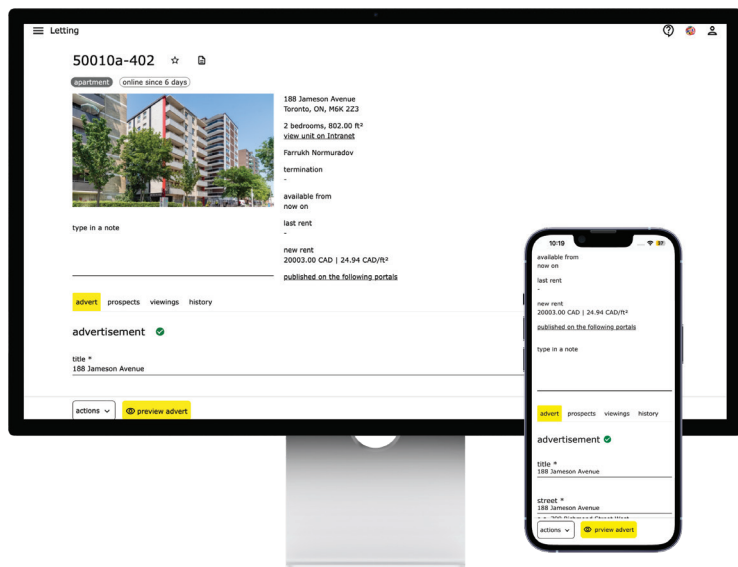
Letting

50010a-402

apartment online since 6 days

188 Jameson Avenue
Toronto, ON, M6K 2Z3

2 bedrooms, 802.00 ft²
view unit on Intranet

Farrukh Normuradov

termination
-

available from
now on

last rent
-

new rent
20003.00 CAD | 24.94 CAD/ft²

published on the following portals

type in a note

advert prospects viewings history

advertisement

title *
188 Jameson Avenue

actions preview advert

10:19

available from
now on

last rent
-

new rent
20003.00 CAD | 24.94 CAD/ft²

published on the following portals

type in a note

advert prospects viewings history

advertisement

title *
188 Jameson Avenue

street *
188 Jameson Avenue
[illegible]

actions prview advert